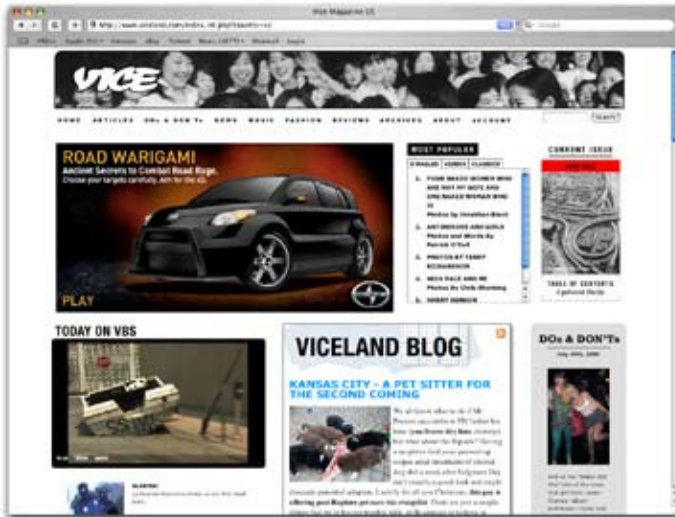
Vice Magazine US

http://www.viceland.com/index_int.php?country=us

VICE

HOME ARTICLES DOs & DON'Ts NEWS MUSIC FASHION REVIEWS ARCHIVES ABOUT ACCOUNT

ROAD WARIGAMI
Ancient Secrets to Combat Road Rage.
Choose your targets carefully. Aim for the xD.

PLAY

MOST POPULAR

1. FOUR NAKED WOMEN WHO ARE NOT MY WIFE AND ONE NAKED WOMAN WHO IS
Photos by Jonathan Bloch

2. ANTIHEROES AND GOLD
Photos and Words by Patrick O'Dell

3. PHOTOS BY TERRY RICHARDSON

4. NICE RACE AND ME
Photos by Chris Glenning

5. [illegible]

CURRENT ISSUE

TABLE OF CONTENTS

TODAY ON VBS

VICELAND BLOG

KANSAS CITY – A PET SITTER FOR THE SECOND COMING

DOs & DON'Ts